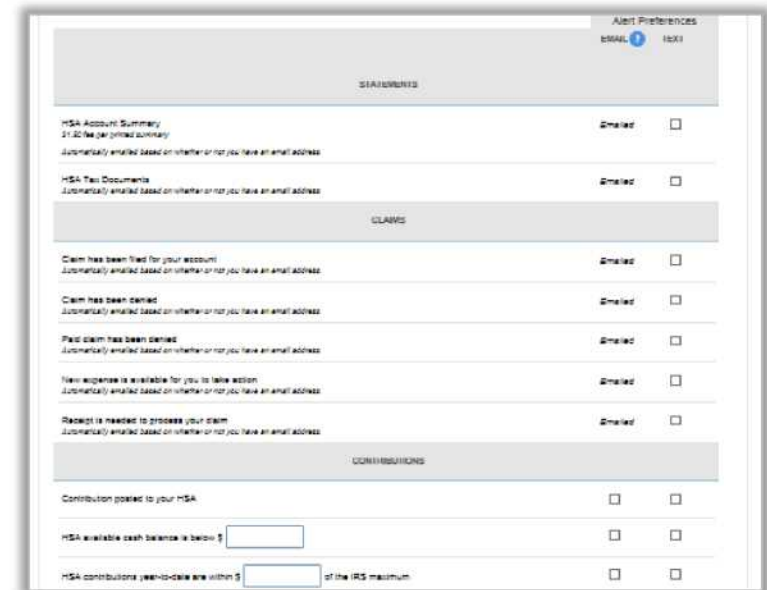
Alert Preferences

EMAIL TEXT

STATEMENTS

HSA Account Summary
$1.50 fee per printed summary
Automatically emailed based on whether or not you have an email address

Emailed

HSA Tax Documents
Automatically emailed based on whether or not you have an email address

Emailed

CLAIMS

Claim has been filed for your account
Automatically emailed based on whether or not you have an email address

Emailed

Claim has been denied
Automatically emailed based on whether or not you have an email address

Emailed

Paid claim has been denied
Automatically emailed based on whether or not you have an email address

Emailed

New expense is available for you to take action
Automatically emailed based on whether or not you have an email address

Emailed

Receipt is needed to process your claim
Automatically emailed based on whether or not you have an email address

Emailed

CONTRIBUTIONS

Contribution posted to your HSA

HSA available cash balance is below $

HSA contributions year-to-date are within $ of the IRS maximum